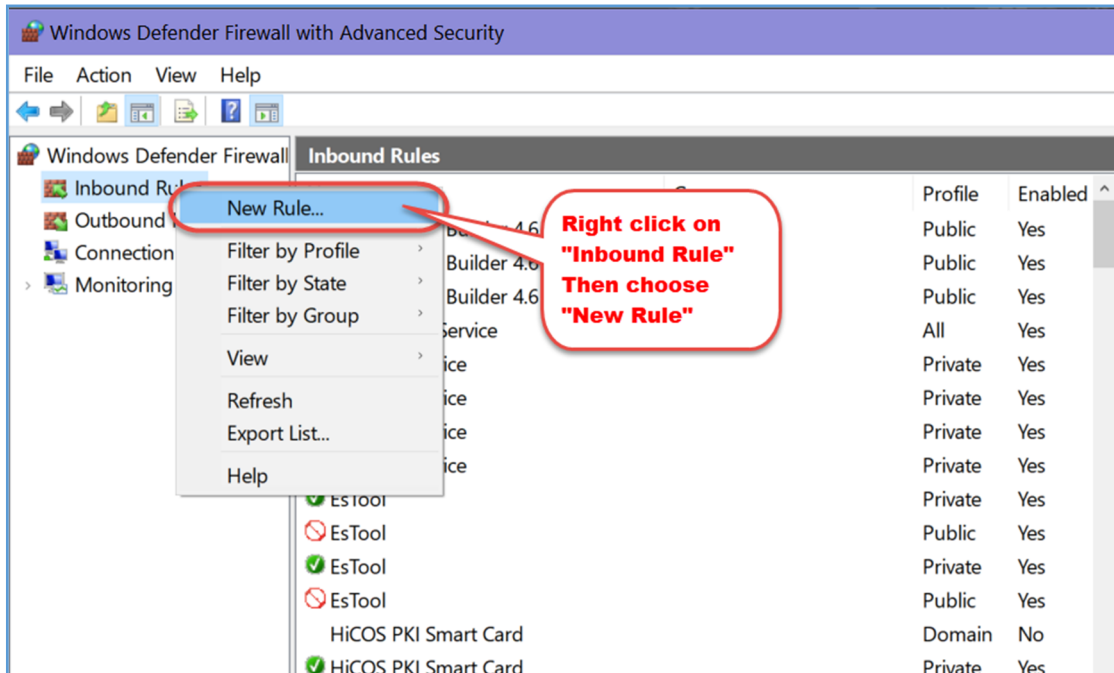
Windows Defender Firewall with Advanced Security

File Action View Help

Windows Defender Firewall
Inbound Rul
Outbound
Connection
Monitoring

Inbound Rules

New Rule...
Filter by Profile
Filter by State
Filter by Group
View
Refresh
Export List...
Help

Right click on "Inbound Rule" Then choose "New Rule"

| Name | Group | Profile | Enabled |
|---|---|---|---|
| Builder 4.6 | | Public | Yes |
| Builder 4.6 | | Public | Yes |
| Builder 4.6 | | Public | Yes |
| ervice | | All | Yes |
| ice | | Private | Yes |
| ice | | Private | Yes |
| ice | | Private | Yes |
| ice | | Private | Yes |
| EsTool | | Private | Yes |
| EsTool | | Public | Yes |
| EsTool | | Private | Yes |
| EsTool | | Public | Yes |
| HiCOS PKI Smart Card | | Domain | No |
| HiCOS PKI Smart Card | | Private | Yes |